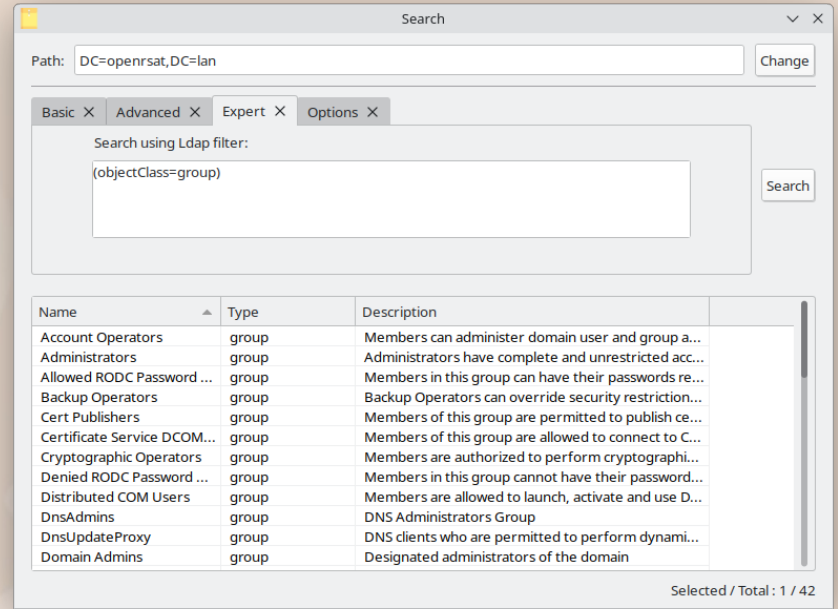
Search

Path: DC=openrsat,DC=lan

Change

Basic ✕ Advanced ✕ Expert ✕ Options ✕

Search using Ldap filter:

(objectClass=group)

Search

| Name | Type | Description |
|---|---|---|
| Account Operators | group | Members can administer domain user and group a... |
| Administrators | group | Administrators have complete and unrestricted acc... |
| Allowed RODC Password ... | group | Members in this group can have their passwords re... |
| Backup Operators | group | Backup Operators can override security restriction... |
| Cert Publishers | group | Members of this group are permitted to publish ce... |
| Certificate Service DCOM... | group | Members of this group are allowed to connect to C... |
| Cryptographic Operators | group | Members are authorized to perform cryptographi... |
| Denied RODC Password ... | group | Members in this group cannot have their password... |
| Distributed COM Users | group | Members are allowed to launch, activate and use D... |
| DnsAdmins | group | DNS Administrators Group |
| DnsUpdateProxy | group | DNS clients who are permitted to perform dynami... |
| Domain Admins | group | Designated administrators of the domain |

Selected / Total : 1 / 42